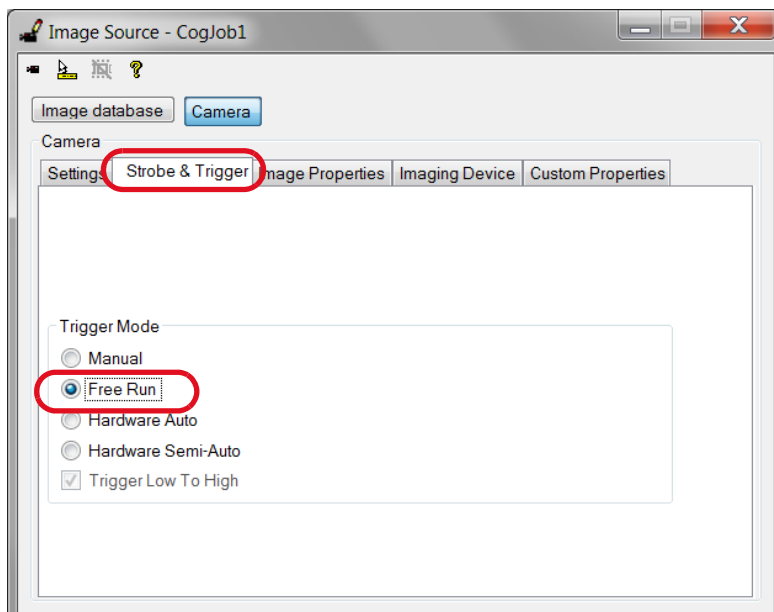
Image Source - CogJob1

Image database Camera

Camera

Settings Strobe & Trigger Image Properties Imaging Device Custom Properties

Trigger Mode

Manual

Free Run

Hardware Auto

Hardware Semi-Auto

Trigger Low To High